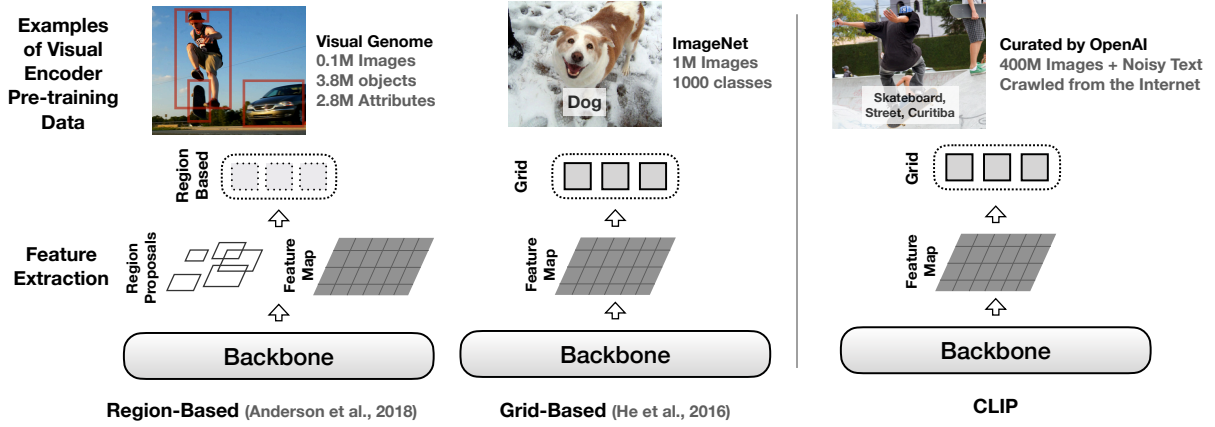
Examples of Visual Encoder Pre-training Data

Visual Genome
0.1M Images
3.8M objects
2.8M Attributes

Dog

ImageNet
1M Images
1000 classes

Skateboard, Street, Curitiba

Curated by OpenAI
400M Images + Noisy Text
Crawled from the Internet

Region Based

Grid

Grid

Feature Extraction

Region Proposals

Feature Map

Feature Map

Feature Map

Backbone

Backbone

Backbone

Region-Based (Anderson et al., 2018)

Grid-Based (He et al., 2016)

CLIP